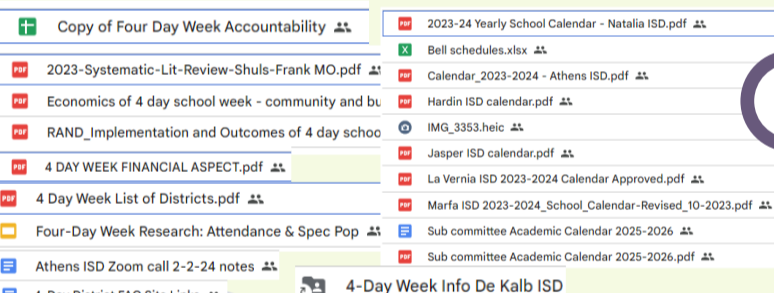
Copy of Four Day Week Accountability

2023-Systematic-Lit-Review-Shuls-Frank MO.pdf

Economics of 4 day school week - community and bu

RAND_Implementation and Outcomes of 4 day schoo

4 DAY WEEK FINANCIAL ASPECT.pdf

4 Day Week List of Districts.pdf

Four-Day Week Research: Attendance & Spec Pop

Athens ISD Zoom call 2-2-24 notes

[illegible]

2023-24 Yearly School Calendar - Natalia ISD.pdf

Bell schedules.xlsx

Calendar_2023-2024 - Athens ISD.pdf

Hardin ISD calendar.pdf

IMG_3353.heic

Jasper ISD calendar.pdf

La Vernia ISD 2023-2024 Calendar Approved.pdf

Marfa ISD 2023-2024_School_Calendar-Revised_10-2023.pdf

Sub committee Academic Calendar 2025-2026

Sub committee Academic Calendar 2025-2026.pdf

4-Day Week Info De Kalb ISD